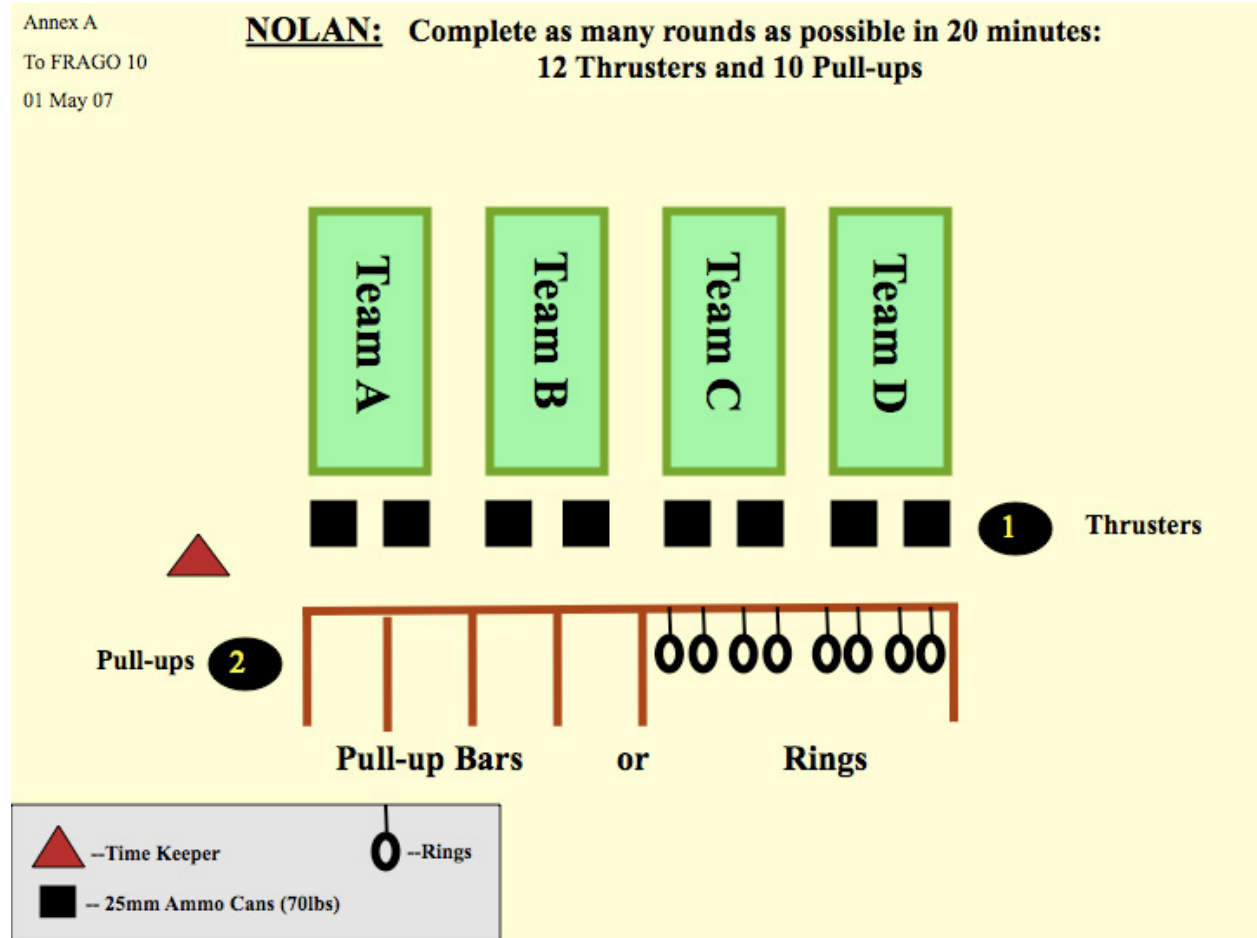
Annex A
To FRAGO 10
01 May 07

NOLAN: Complete as many rounds as possible in 20 minutes:
12 Thrusters and 10 Pull-ups

Team A

Team B

Team C

Team D

1 Thrusters

Pull-ups 2

Pull-up Bars or Rings

--Time Keeper

--Rings

-- 25mm Ammo Cans (70lbs)